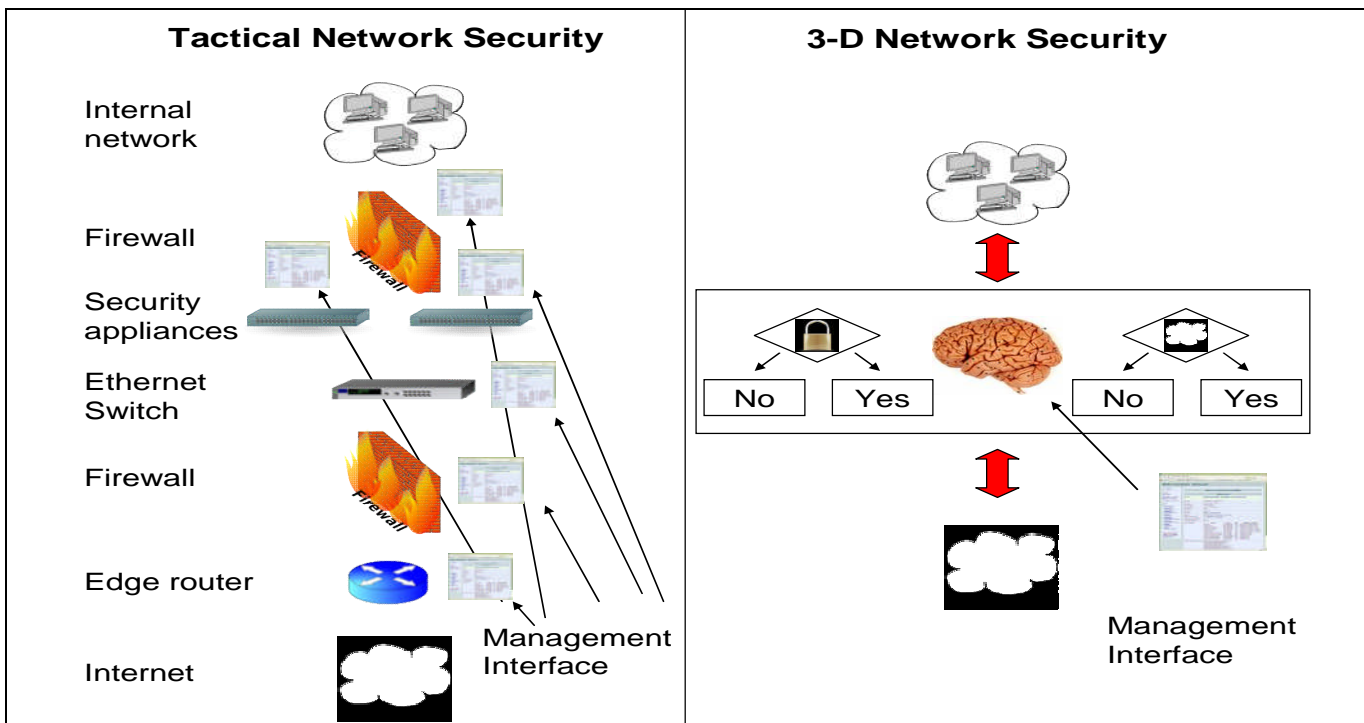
| Tactical Network Security | 3-D Network Security |
|---|---|
| Internal network<br>Firewall<br>Security appliances<br>Ethernet Switch<br>Firewall<br>Edge router<br>Internet<br>Firewall<br>Firewall<br>Management Interface | No<br>Yes<br>No<br>Yes<br>Management Interface |